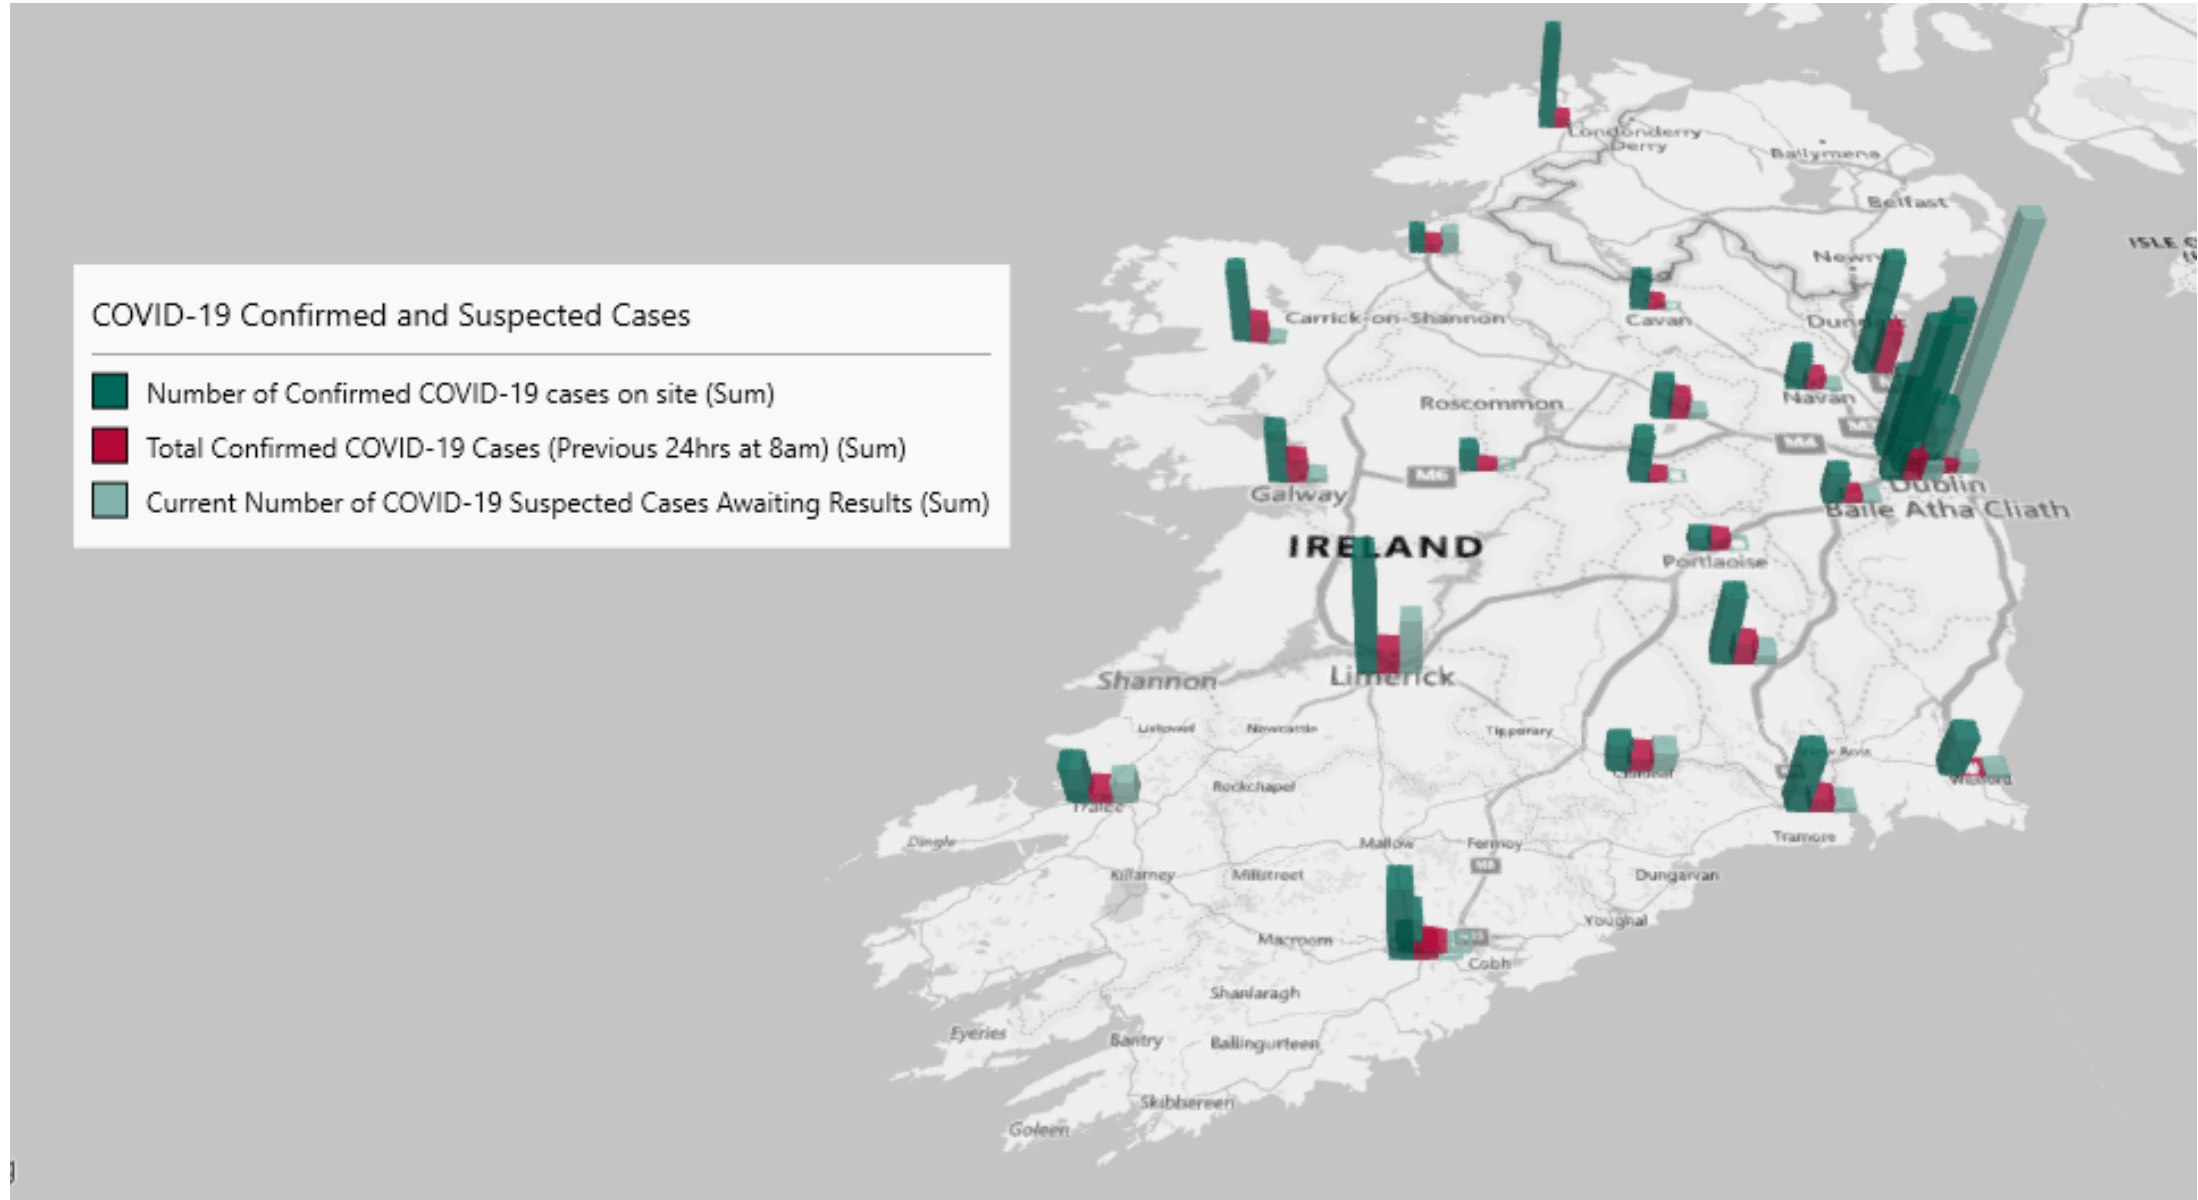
COVID-19 Confirmed and Suspected Cases

Number of Confirmed COVID-19 cases on site (Sum)

Total Confirmed COVID-19 Cases (Previous 24hrs at 8am) (Sum)

Current Number of COVID-19 Suspected Cases Awaiting Results (Sum)

Londonderry
Derry
Ballymena
Belfast
Newry
Carrick-on-Shannon
Cavan
Dundalk
Roscommon
Navan
M4
M6
Galway
Dublin
Baile Atha Cliath
IRELAND
Portlaoise
Shannon
Limerick
Listowel
Newcastle
Tipperary
New Ross
Rockchapel
Tralee
Wexford
Dingle
Mallow
Fermoy
Tramore
M8
Killarney
Millstreet
Dungarvan
Youghal
Macroom
Cobh
Shanlaragh
Eyeries
Bantry
Ballingurteen
Skibbereen
Goleen
ISLE O